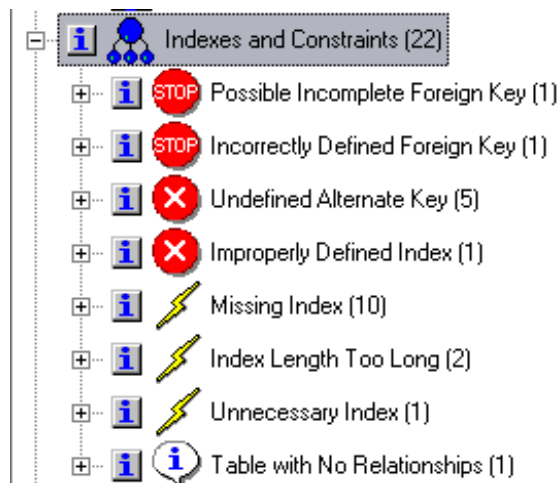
i Indexes and Constraints (22)

i STOP Possible Incomplete Foreign Key (1)

i STOP Incorrectly Defined Foreign Key (1)

i Undefined Alternate Key (5)

i Improperly Defined Index (1)

i Missing Index (10)

i Index Length Too Long (2)

i Unnecessary Index (1)

i i Table with No Relationships (1)